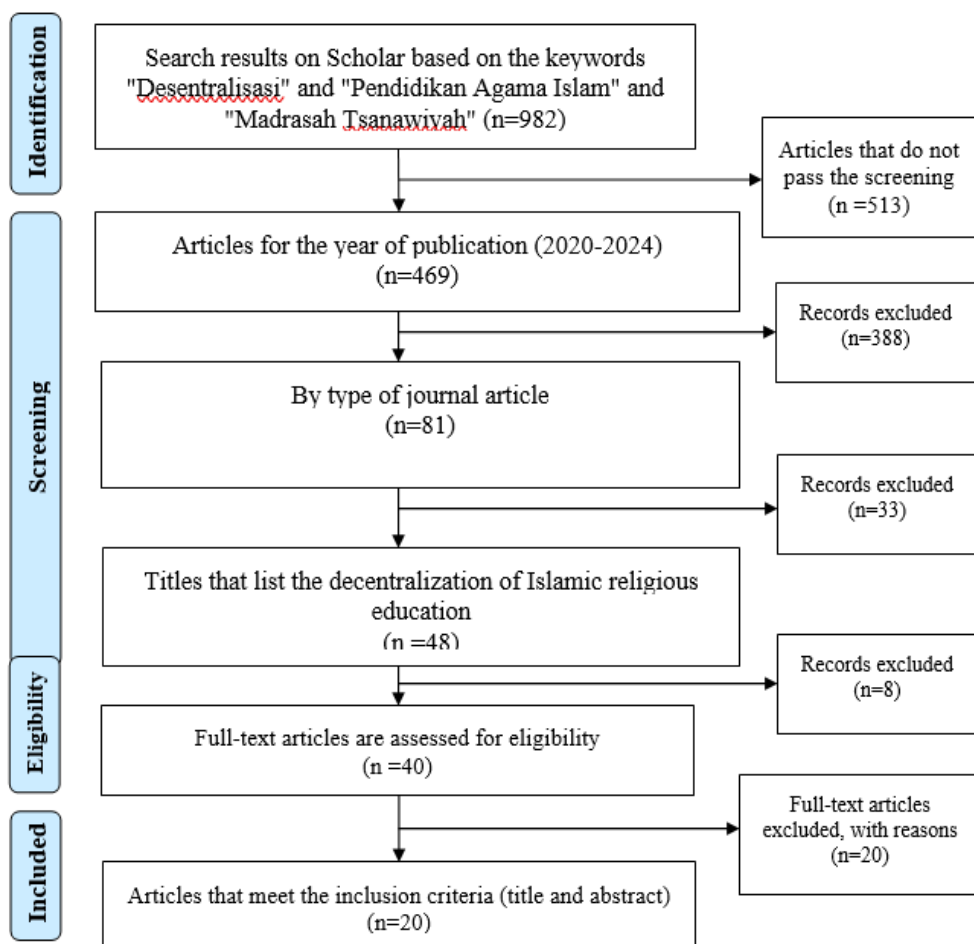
Identification

Search results on Scholar based on the keywords "Desentralisasi" and "Pendidikan Agama Islam" and "Madrasah Tsanawiyah" (n=982)

Articles that do not pass the screening (n =513)

Screening

Articles for the year of publication (2020-2024) (n=469)

Records excluded (n=388)

By type of journal article (n=81)

Records excluded (n=33)

Titles that list the decentralization of Islamic religious education (n =48)

Records excluded (n=8)

Eligibility

Full-text articles are assessed for eligibility (n =40)

Full-text articles excluded, with reasons (n=20)

Included

Articles that meet the inclusion criteria (title and abstract) (n=20)